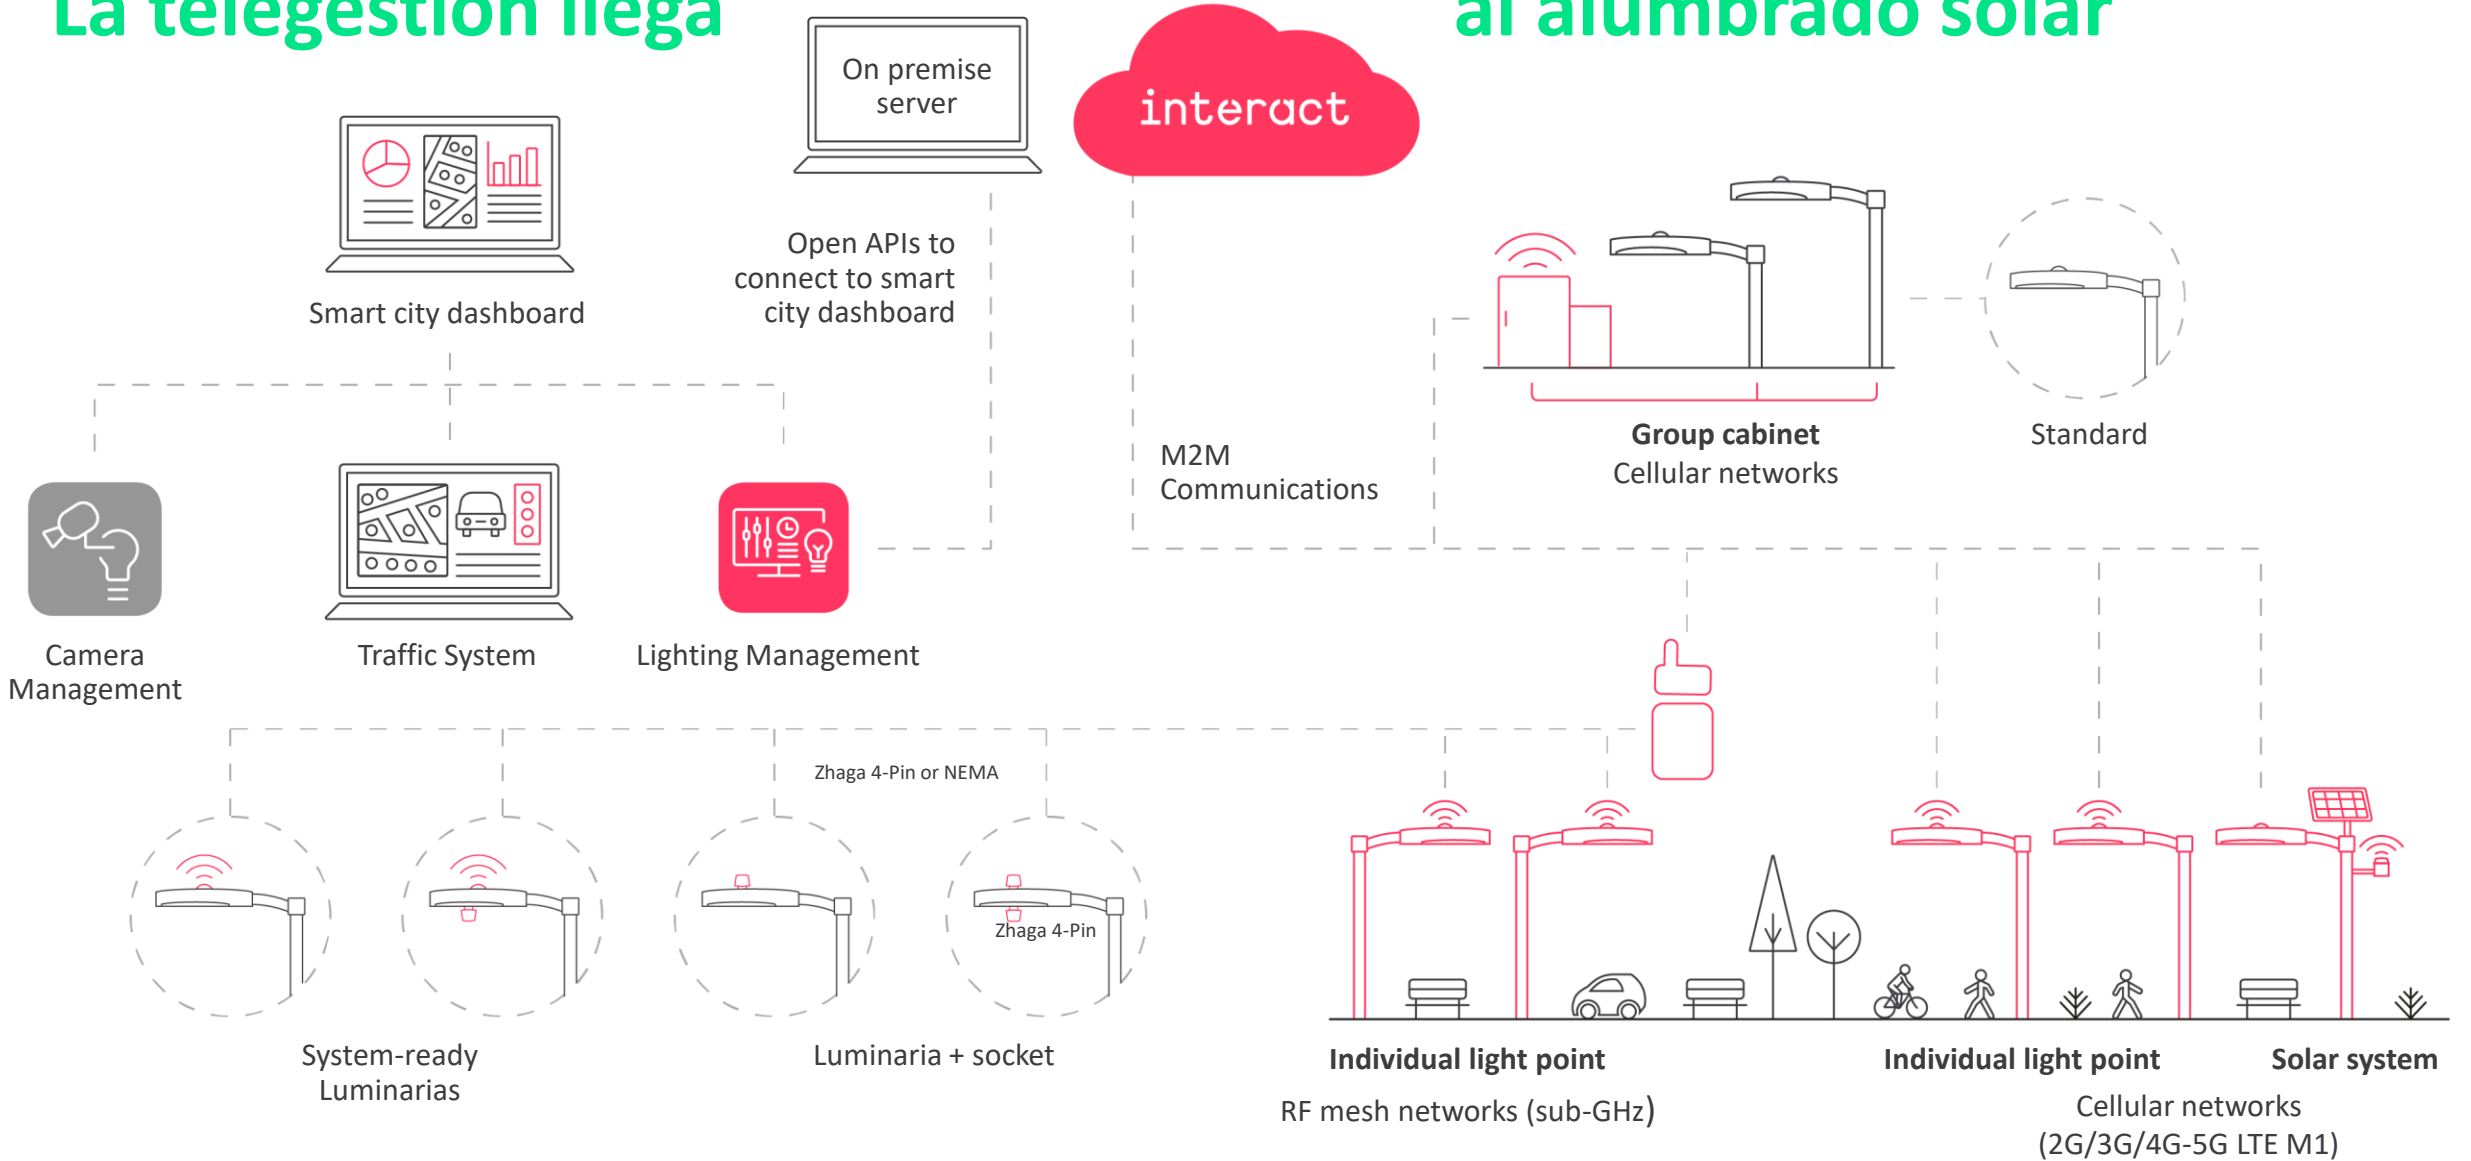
La telegestion llega

On premise server

interact

al alumbrado solar

Smart city dashboard

Open APIs to connect to smart city dashboard

M2M Communications

Group cabinet
Cellular networks

Standard

Camera Management

Traffic System

Lighting Management

Zhaga 4-Pin or NEMA

Zhaga 4-Pin

System-ready Luminarias

Luminaria + socket

Individual light point

RF mesh networks (sub-GHz)

Individual light point

Solar system

Cellular networks (2G/3G/4G-5G LTE M1)